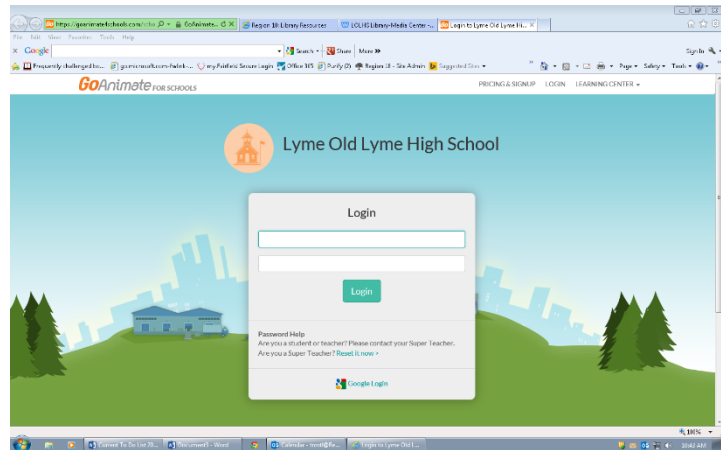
https://goanimateforschools.com/scho | GoAnimate... | Region 18 Library Resources | LOLHS Library-Media Center -... | Login to Lyme Old Lyme Hi...

File Edit View Favorites Tools Help

Google | Search | Share | More »

Sign In

Frequently challenged bo... | go.microsoft.com/fwlink... | my.Fairfield Secure Login | Office 365 | Purify (2) | Region 18 - Site Admin | Suggested Sites

Page | Safety | Tools

GoAnimate FOR SCHOOLS

PRICING & SIGNUP LOGIN LEARNING CENTER

Lyme Old Lyme High School

Login

Login

Password Help
Are you a student or teacher? Please contact your Super Teacher.
Are you a Super Teacher? Reset it now »

Google Login

100%

Current To Do List 20... | Document1 - Word | Calendar - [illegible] | Login to Lyme Old L...

10:42 AM